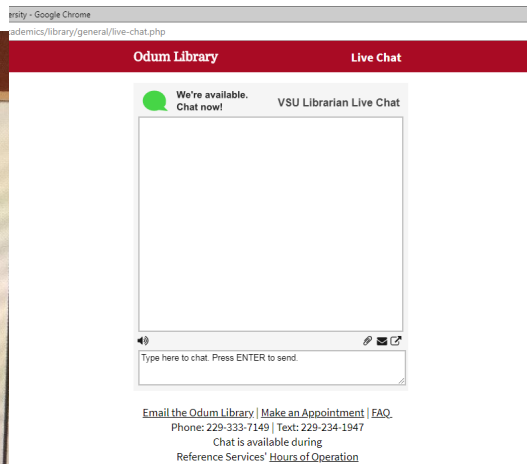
ersity - Google Chrome
ademics/library/general/live-chat.php

Odum Library
Live Chat

We're available. Chat now!
VSU Librarian Live Chat

Type here to chat. Press ENTER to send.

Email the Odum Library | Make an Appointment | FAQ
Phone: 229-333-7149 | Text: 229-234-1947
Chat is available during
Reference Services' Hours of Operation